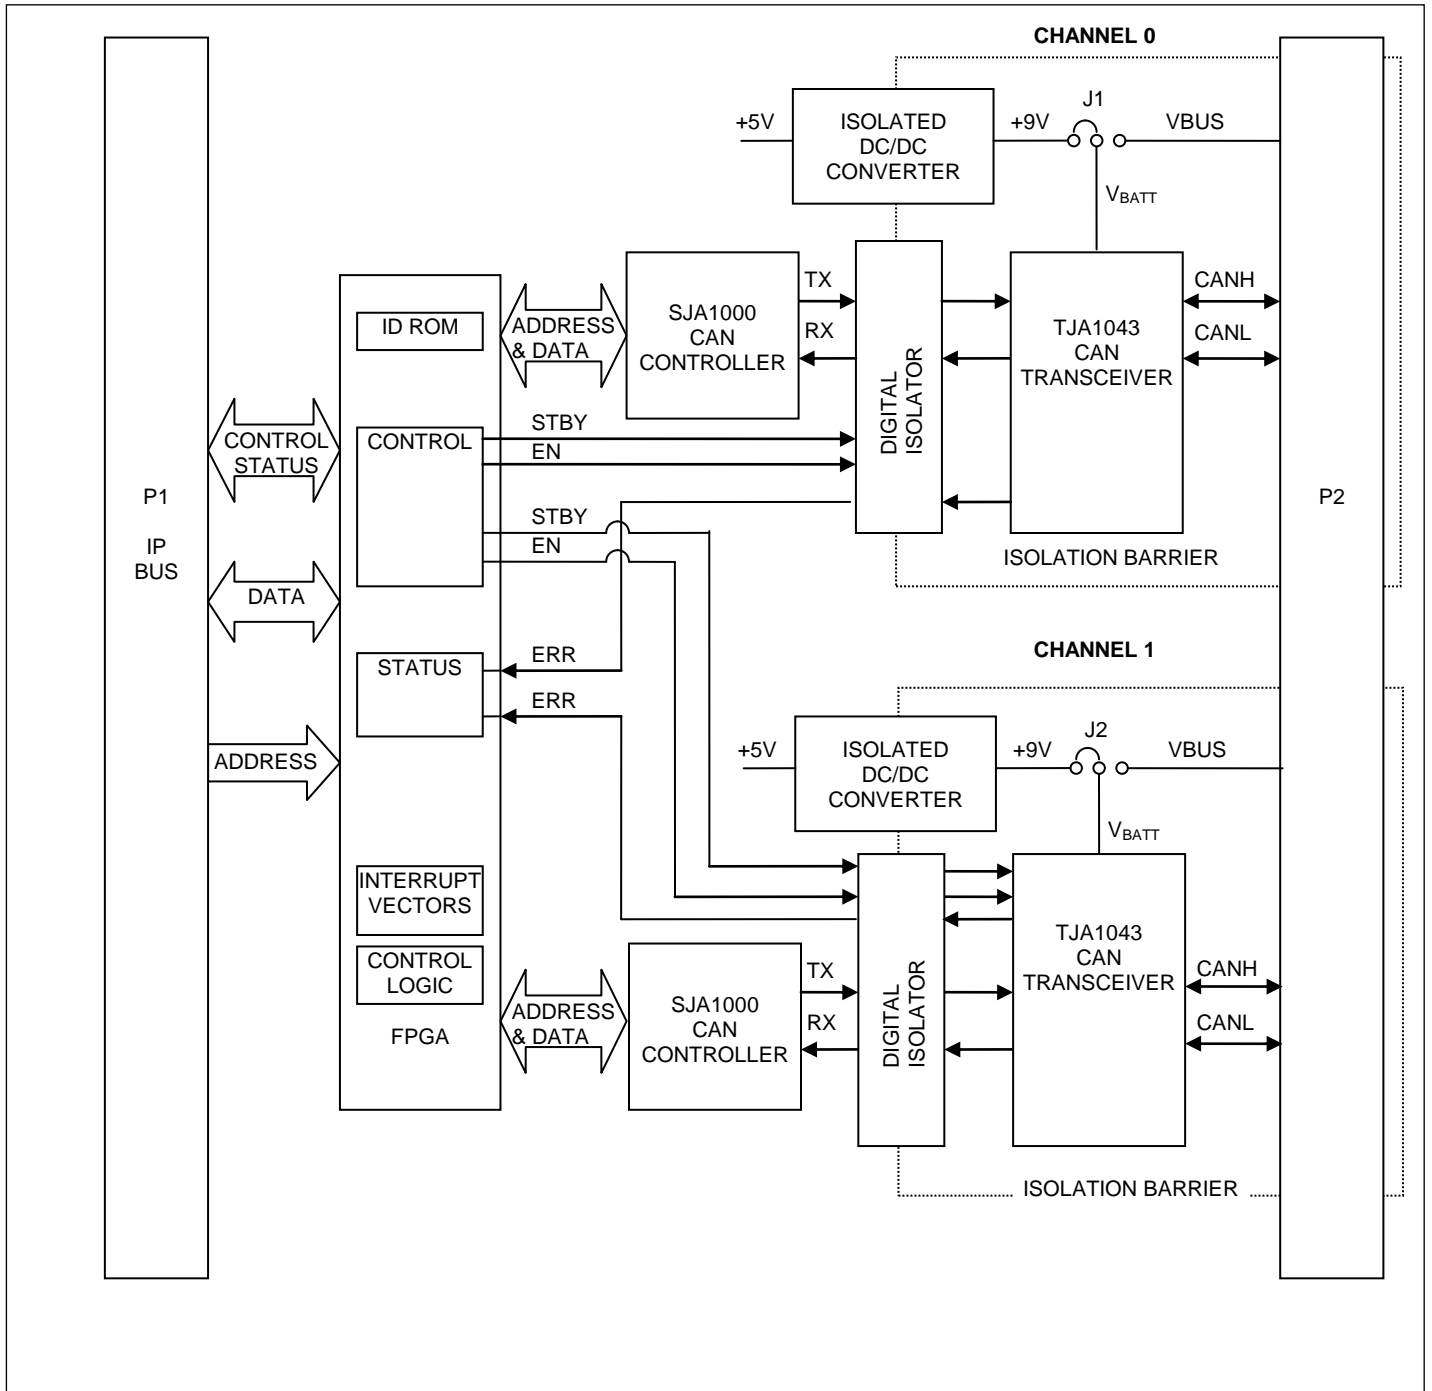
CHANNEL 0

+5V

ISOLATED DC/DC CONVERTER

+9V

J1

VBUS

$V_{BATT}$

P1

IP BUS

ID ROM

ADDRESS & DATA

SJA1000 CAN CONTROLLER

TX

RX

DIGITAL ISOLATOR

TJA1043 CAN TRANSCEIVER

CANH

CANL

CONTROL STATUS

CONTROL

STBY

EN

STBY

EN

ISOLATION BARRIER

P2

DATA

STATUS

ERR

ERR

CHANNEL 1

ADDRESS

+5V

ISOLATED DC/DC CONVERTER

+9V

J2

VBUS

$V_{BATT}$

INTERRUPT VECTORS

CONTROL LOGIC

FPGA

ADDRESS & DATA

SJA1000 CAN CONTROLLER

TX

RX

DIGITAL ISOLATOR

TJA1043 CAN TRANSCEIVER

CANH

CANL

ISOLATION BARRIER